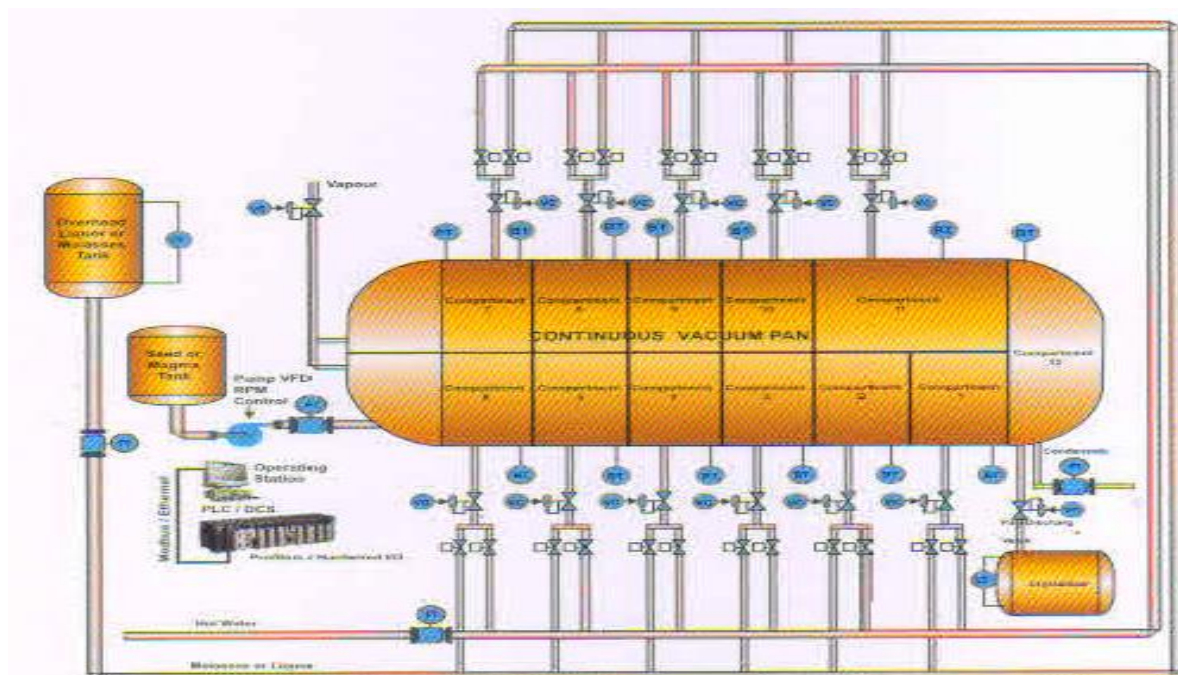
Vapour

Overhead Liquor or Molasses Tank

Seed or Magma Tank

Pump VFD/ RPM Control

Compartment 7
Compartment 8
Compartment 9
Compartment 10
Compartment 11

CONTINUOUS VACUUM PAN

Compartment 12

Compartment 6
Compartment 5
Compartment 4
Compartment 3
Compartment 2
Compartment 1

Condensate

Operating Station

PLC / DCS

Modbus / Ethernet

Profibus / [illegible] I/O

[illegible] Valve

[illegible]

Hot Water

Molasses or Liquor

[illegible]